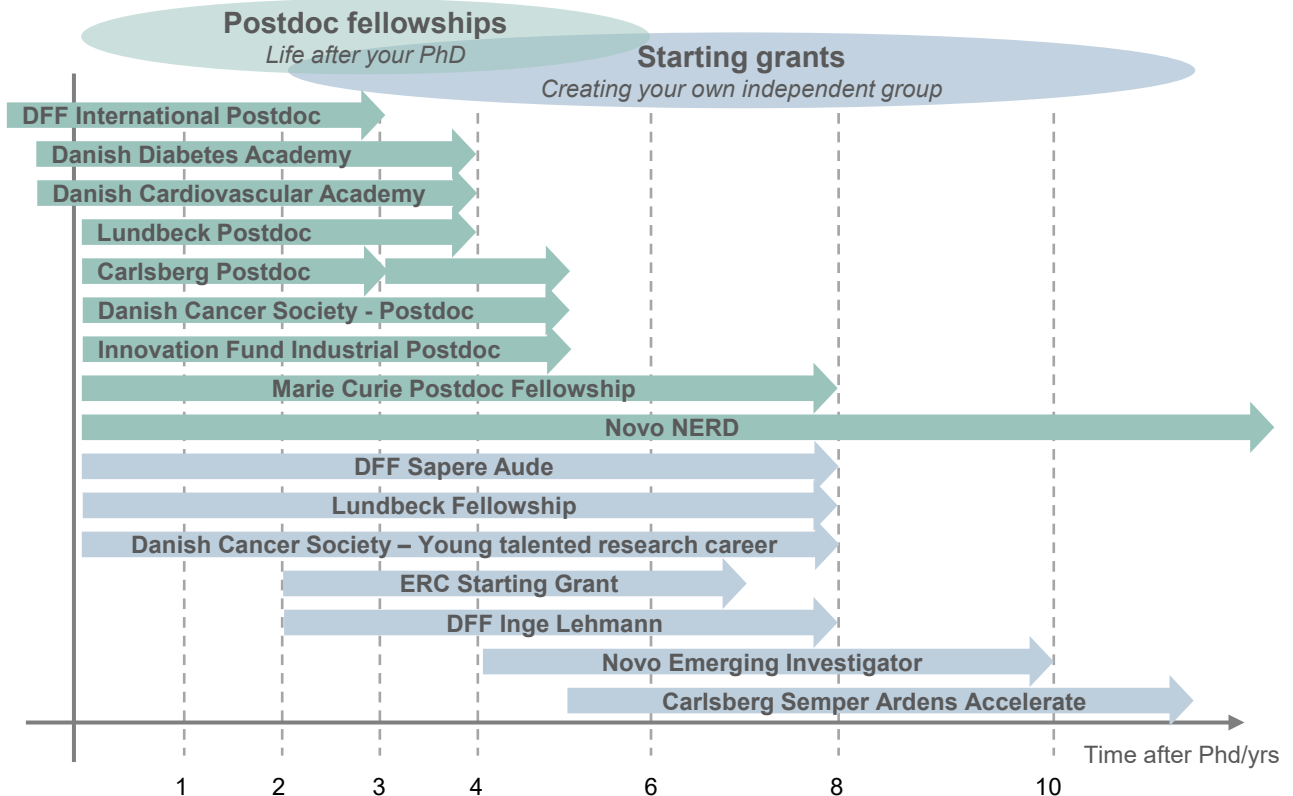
Postdoc fellowships
Life after your PhD

Starting grants
Creating your own independent group

DFF International Postdoc
Danish Diabetes Academy
Danish Cardiovascular Academy
Lundbeck Postdoc
Carlsberg Postdoc
Danish Cancer Society - Postdoc
Innovation Fund Industrial Postdoc
Marie Curie Postdoc Fellowship
Novo NERD
DFF Sapere Aude
Lundbeck Fellowship
Danish Cancer Society – Young talented research career
ERC Starting Grant
DFF Inge Lehmann
Novo Emerging Investigator
Carlsberg Semper Ardens Accelerate

Time after Phd/yrs

1 2 3 4 6 8 10